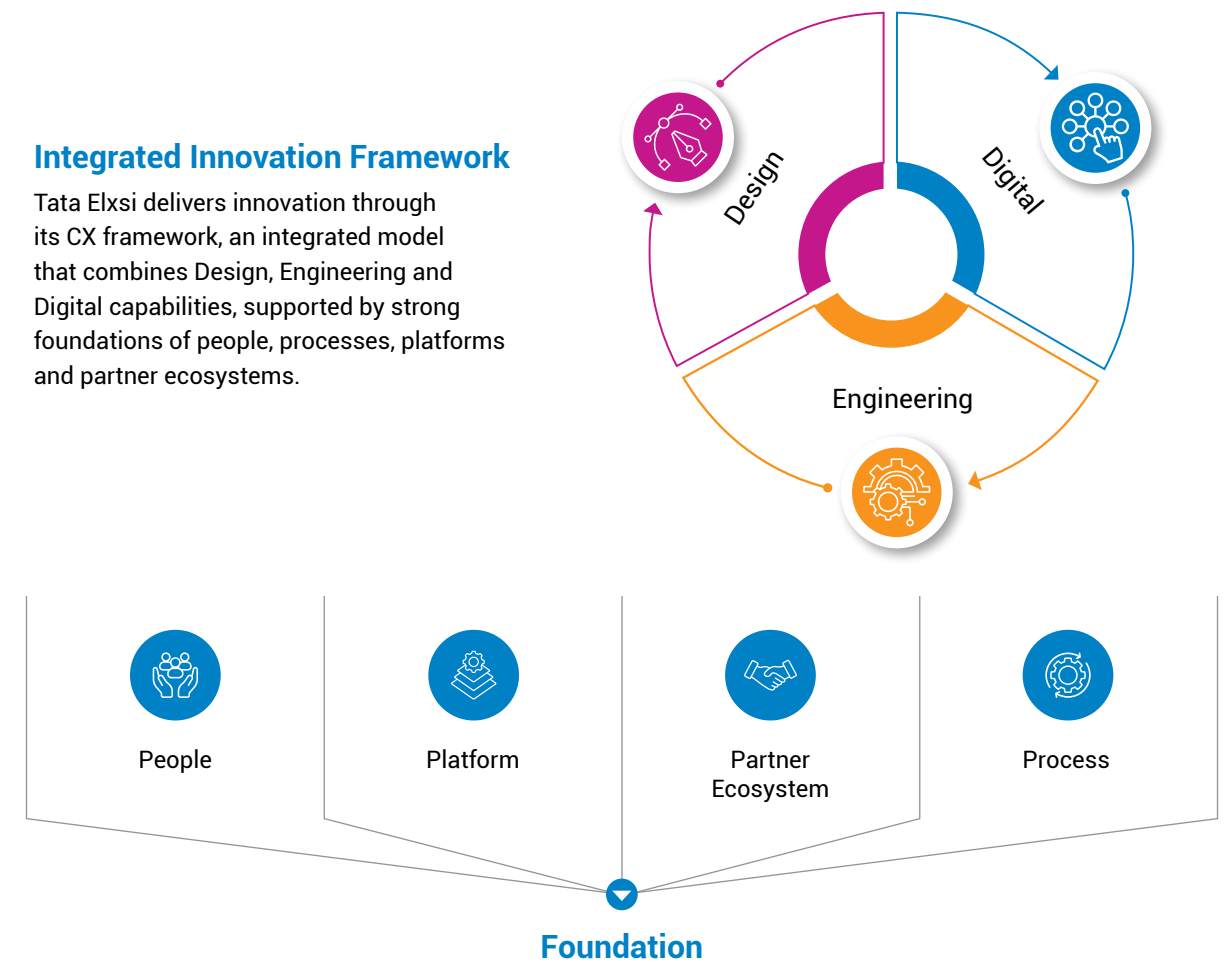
Integrated Innovation Framework

Tata Elxsi delivers innovation through its CX framework, an integrated model that combines Design, Engineering and Digital capabilities, supported by strong foundations of people, processes, platforms and partner ecosystems.

Design

Digital

Engineering

People

Platform

Partner Ecosystem

Process

Foundation